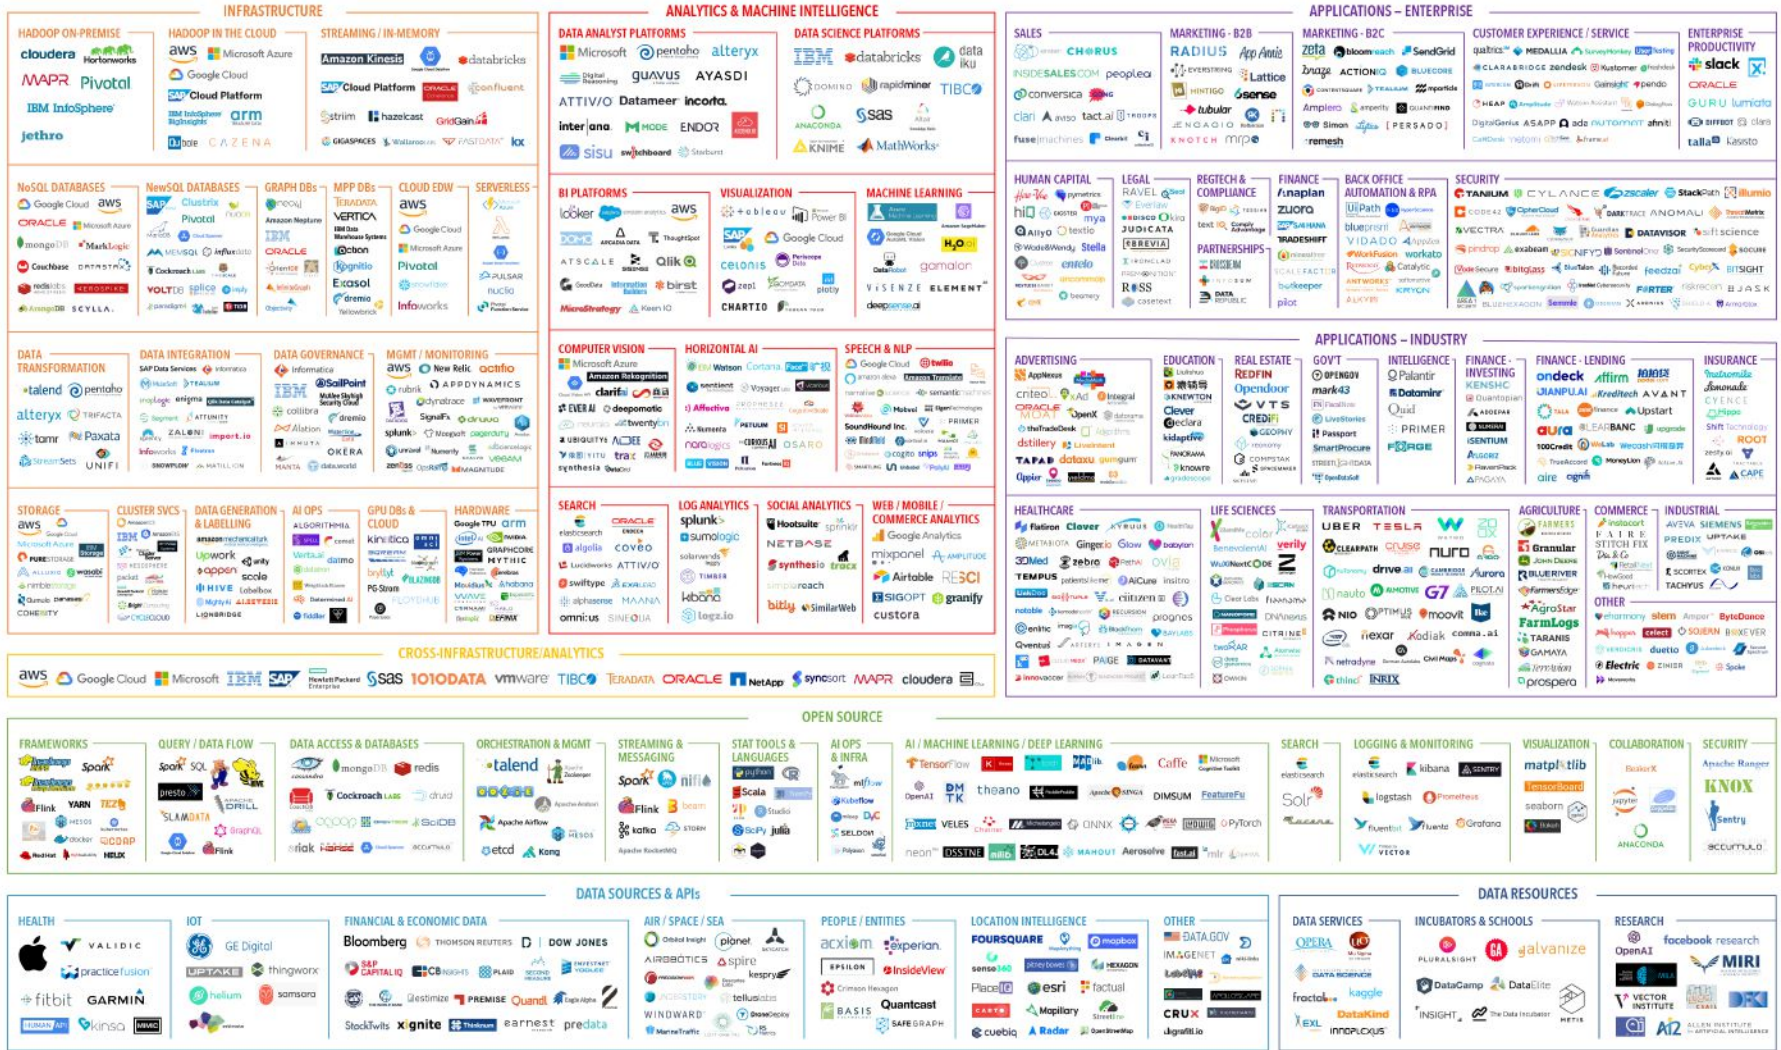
INFRASTRUCTURE

HADOOP ON-PREMISE
cloudera Hortonworks MAPR Pivotal IBM InfoSphere jethro

HADOOP IN THE CLOUD
aws Microsoft Azure Google Cloud Cloud Platform IBM InfoSphere BigInsights arm Qubole CAZENA

STREAMING / IN-MEMORY
Amazon Kinesis databricks Cloud Platform ORACLE confluent striim hazelcast GridGain GIGASPACES

ANALYTICS & MACHINE INTELLIGENCE

DATA ANALYST PLATFORMS
Microsoft pentaho alteryx guavus AYASDI ATTIVIO Datameer incorta. interana MODE ENDOR sisu switchboard Starburst

DATA SCIENCE PLATFORMS
IBM databricks dataiku DOMINO rapidminer TIBCO ANACONDA sas KNIME MathWorks

APPLICATIONS – ENTERPRISE

SALES
CHORUS INSIDESALES.COM people.ai conversica clari tact.ai fuse machines

MARKETING - B2B
RADIUS App Annie EVERSTRING Lattice 6sense tubular ENGAGIO KNOTCH mrp

MARKETING - B2C
zeta bloomreach SendGrid Bluecore ACTIONIQ Amplero PERSADO remesh Simon

CUSTOMER EXPERIENCE / SERVICE
qualtrics MEDALLIA CLARABRIDGE zendesk Kustomer ASAPP ada AUTOMAT afiniti talla

ENTERPRISE PRODUCTIVITY
slack ORACLE GURU lumiata clara Kasisto

NoSQL DATABASES
Google Cloud aws ORACLE Microsoft Azure mongoDB MarkLogic Couchbase DATASTAX redislabs AEROSPIKE ArangoDB SCYLLA.

NewSQL DATABASES
SAP Clustrix Pivotal MEMSQL influxdata Cockroach Labs VOLTDB splice

GRAPH DBs
neo4j Amazon Neptune IBM ORACLE

MPP DBs
TERADATA VERTICA Exasol Kognitio dremio

CLOUD EDW
aws Google Cloud Microsoft Azure Pivotal snowflake Infoworks

SERVERLESS
PULSAR nuclio

BI PLATFORMS
looker aws DOMO ARCADIA DATA ThoughtSpot ATSCALE Qlik birst GoodData MicroStrategy Keen IO

VISUALIZATION
+ableau Power BI Google Cloud SAP celonis zepl plotly CHARTIO

MACHINE LEARNING
Amazon Machine Learning H2O.ai DataRobot gamalon VISENZE ELEMENT deepsense.ai

HUMAN CAPITAL
HireVue pymetrics hiQ textio mya entelo Stella

LEGAL
RAVEL Everlaw Kira JUDICATA EBREVIA IRONCLAD ROSS casetext

REGTECH & COMPLIANCE
HINTGO

PARTNERSHIPS
DATA REPUBLIC

FINANCE
Anaplan zuora TRADESHIFT bookkeeper pilot

BACK OFFICE AUTOMATION & RPA
UiPath blueprism VIDADO workato Catalytic ANTWORKS KRYON

SECURITY
TANIUM CYLANCE zscaler StackPath illumio DARKTRACE ANOMALI DATAVISOR shiftscience bitglass feedzai FORTER BIGHT

DATA TRANSFORMATION
talend pentaho alteryx TRIFACTA tamr Paxata UNIFI

DATA INTEGRATION
SAP Data Services informatica TEALIUM enigma ZALONI import.io

DATA GOVERNANCE
informatica IBM collibra Alation OKERA MANTA

MGMT / MONITORING
aws New Relic actifio rubrik APPDYNAMICS splunk> zenoss

COMPUTER VISION
Microsoft Azure Amazon Rekognition clarifai deepomatic

HORIZONTAL AI
IBM Watson Cortana sentient Affective OSARO

SPEECH & NLP
Google Cloud twilio Amazon Translate SoundHound Inc. PRIMER

APPLICATIONS – INDUSTRY

ADVERTISING
AppNexus cnteo OpenX ORACLE MOAT dstillery TAPAD dataxu

EDUCATION
KNEWTON Clever kidaptive

REAL ESTATE
REDFIN Opendoor VTS CREDIFI COMPSTAK

GOV'T
mark43 SmartProcure

INTELLIGENCE
Palantir Dataminr Quid PRIMER FORGE

FINANCE - INVESTING
KENSHO

FINANCE - LENDING
ondeck Affirm Kreditech AVANT aura Upstart

INSURANCE
Metromile Lemonade CYENCE ROOT CAPE

STORAGE
aws Microsoft Azure IBM PURESTORAGE COHESITY

CLUSTER SVCS
IBM

DATA GENERATION & LABELLING
amazon mechanical turk upwork appen scale HIVE LIONBRIDGE

AI OPS
ALGORITHMIA datmo

GPU DBs & CLOUD
kinetica PG Strom

HARDWARE
Google TPU arm NVIDIA GRAPHCORE MYTHIC

SEARCH
elasticsearch ORACLE algolia coveo swiftype ATTIVIO alphasense MAANA omni:us SINEQUA

LOG ANALYTICS
splunk> sumologic TIMBER kibana logz.io

SOCIAL ANALYTICS
Hootsuite sprinklr NETBASE synthesio tracx simplereach bitly SimilarWeb

WEB / MOBILE / COMMERCE ANALYTICS
Google Analytics mixpanel AMPLITUDE Airtable RESCI SIGOPT granify custora

HEALTHCARE
Flatiron Clover zebra Glow babylon verily TEMPUS AiCure Ginger.io enlitic Qventus PAIGE

LIFE SCIENCES
color BenevolentAI

TRANSPORTATION
UBER TESLA nuro drive.ai G7 nauto NIO OPTIMUS RIDE moovit nexar Kodiak comma.ai netradyne INRIX

AGRICULTURE
FARMERS EDGE Granular John Deere BLUERIVER AgroStar FarmLogs TARANIS GAMAYA prospera

COMMERCE
instacart STITCH FIX

INDUSTRIAL
AVEVA SIEMENS PREDIX UPTAKE TACHYUS

OTHER
eharmony stem select duetto Electric

CROSS-INFRASTRUCTURE/ANALYTICS
aws Google Cloud Microsoft IBM SAP Hewlett Packard Enterprise sas 1010DATA vmware TIBCO TERADATA ORACLE NetApp syncsort MAPR cloudera

OPEN SOURCE

FRAMEWORKS
Spark Flink YARN TEZ MESOS docker HELIX

QUERY / DATA FLOW
Spark SQL presto DRILL SLAMDATA GraphQL Flink

DATA ACCESS & DATABASES
cassandra mongoDB redis Cockroach LABS druid SciDB riak

ORCHESTRATION & MGMT
talend Apache Airflow MESOS etcd Kong

STREAMING & MESSAGING
Spark nifi Flink kafka STORM

STAT TOOLS & LANGUAGES
python Scala Studio SciPy julia

AI OPS & INFRA
mlflow Kubeflow SELDON

AI / MACHINE LEARNING / DEEP LEARNING
TensorFlow Caffe theano DMTK FeatureFu ONNX VELES PyTorch DSSTNE DL4J neon MAHOUT Aerosolve fast.ai

SEARCH
elasticsearch Solr

LOGGING & MONITORING
kibana SENTRY logstash Prometheus fluentd Grafana VECTOR

VISUALIZATION
matplotlib TensorBoard seaborn

COLLABORATION
jupyter ANACONDA

SECURITY
Apache Ranger KNOX Sentry accumulo

DATA SOURCES & APIs

HEALTH
VALIDIC practice fusion fitbit GARMIN kinsa

IOT
GE Digital UPTAKE thingworx helium samsara

FINANCIAL & ECONOMIC DATA
Bloomberg THOMSON REUTERS DOW JONES S&P CAPITAL IQ CB INSIGHTS PLAID Estimize PREMISE Quandl StockTwits xignite earnest predata

AIR / SPACE / SEA
Orbital Insight planet AIRBOTICS spire kespry WINDWARD

PEOPLE / ENTITIES
acxiom experian. EPSILON InsideView BASIS Quantcast SAFEGRAPH

LOCATION INTELLIGENCE
FOURSQUARE mapbox sense360 PlaceIQ esri factual CARTO Mapillary cuebiq Radar

OTHER
DATA.GOV IMAGENET CRUX

DATA RESOURCES

DATA SERVICES
OPERA DATA SCIENCE kaggle fractal DataKind innoplexus

INCUBATORS & SCHOOLS
PLURALSIGHT galvanize DataCamp DataElite INSIGHT The Data Incubator

RESEARCH
OpenAI facebook research MIRI VECTOR INSTITUTE AI2 ALLEN INSTITUTE for ARTIFICIAL INTELLIGENCE